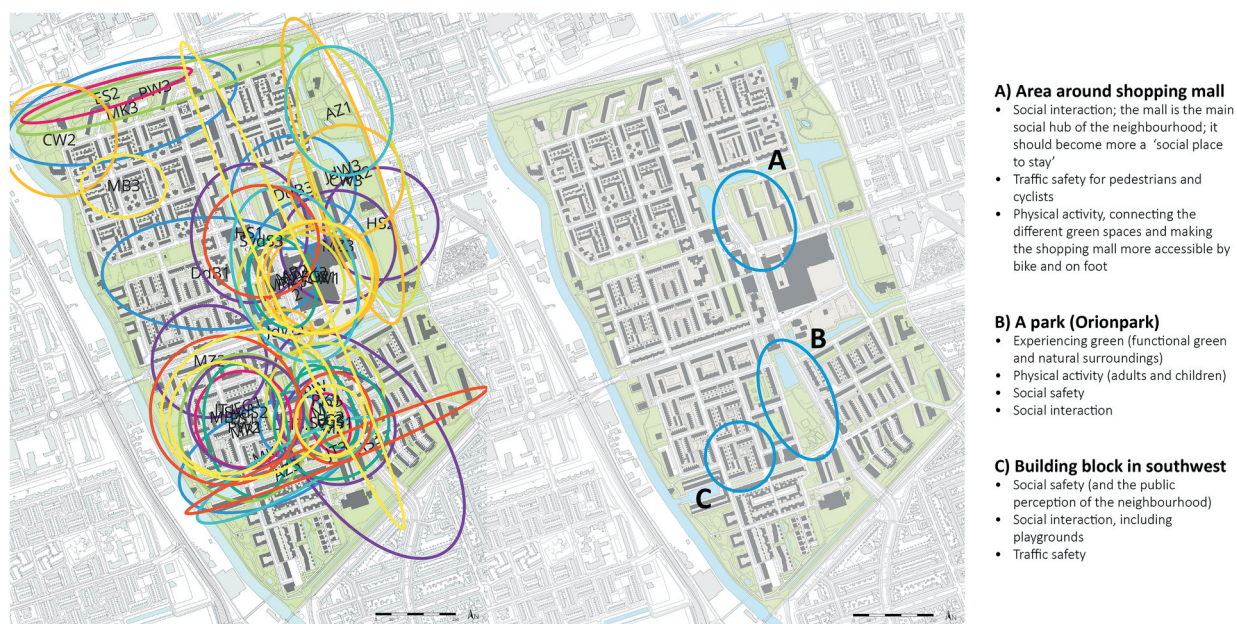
HS2 PW3
MK3
CW2
MB3
AZ1
JW3
JEWB2
DdB3
HS2
HS1
SVdS3
DdB1
MZ2
AZ1

A
B
C

A) Area around shopping mall
• Social interaction; the mall is the main social hub of the neighbourhood; it should become more a 'social place to stay'
• Traffic safety for pedestrians and cyclists
• Physical activity, connecting the different green spaces and making the shopping mall more accessible by bike and on foot

B) A park (Orionpark)
• Experiencing green (functional green and natural surroundings)
• Physical activity (adults and children)
• Social safety
• Social interaction

C) Building block in southwest
• Social safety (and the public perception of the neighbourhood)
• Social interaction, including playgrounds
• Traffic safety